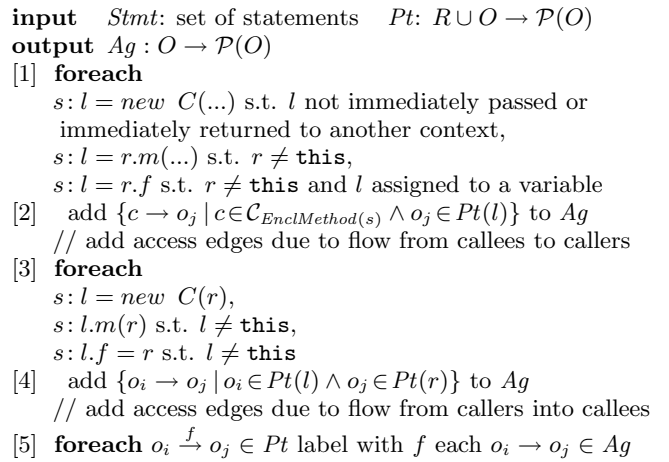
**input** *Stmt*: set of statements *Pt*: $R \cup O \rightarrow \mathcal{P}(O)$
**output** $Ag : O \rightarrow \mathcal{P}(O)$
[1] **foreach**
$s$: $l = new\ C(...)$ s.t. $l$ not immediately passed or immediately returned to another context,
$s$: $l = r.m(...)$ s.t. $r \neq$ this,
$s$: $l = r.f$ s.t. $r \neq$ this and $l$ assigned to a variable
[2] add $\{c \rightarrow o_j \mid c \in \mathcal{C}_{EnclMethod(s)} \wedge o_j \in Pt(l)\}$ to $Ag$
// add access edges due to flow from callees to callers
[3] **foreach**
$s$: $l = new\ C(r)$,
$s$: $l.m(r)$ s.t. $l \neq$ this,
$s$: $l.f = r$ s.t. $l \neq$ this
[4] add $\{o_i \rightarrow o_j \mid o_i \in Pt(l) \wedge o_j \in Pt(r)\}$ to $Ag$
// add access edges due to flow from callers into callees
[5] **foreach** $o_i \xrightarrow{f} o_j \in Pt$ label with $f$ each $o_i \rightarrow o_j \in Ag$